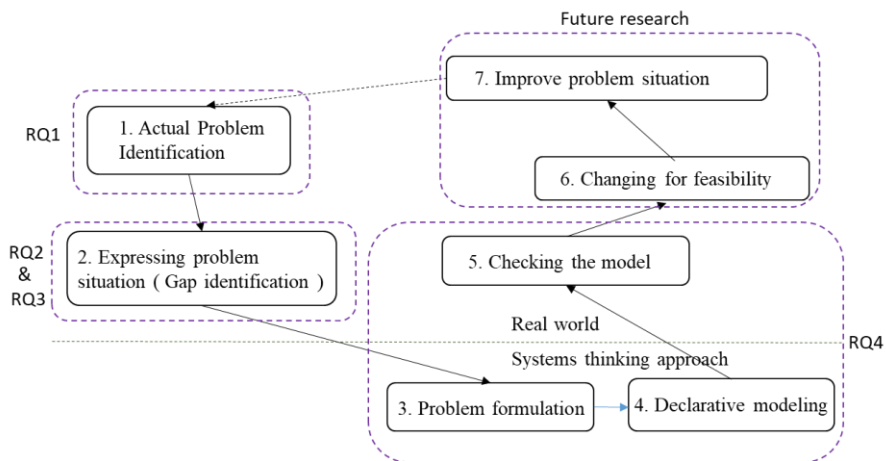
Future research

7. Improve problem situation

RQ1

1. Actual Problem Identification

6. Changing for feasibility

RQ2 & RQ3

2. Expressing problem situation ( Gap identification )

5. Checking the model

Real world

RQ4

Systems thinking approach

3. Problem formulation

4. Declarative modeling